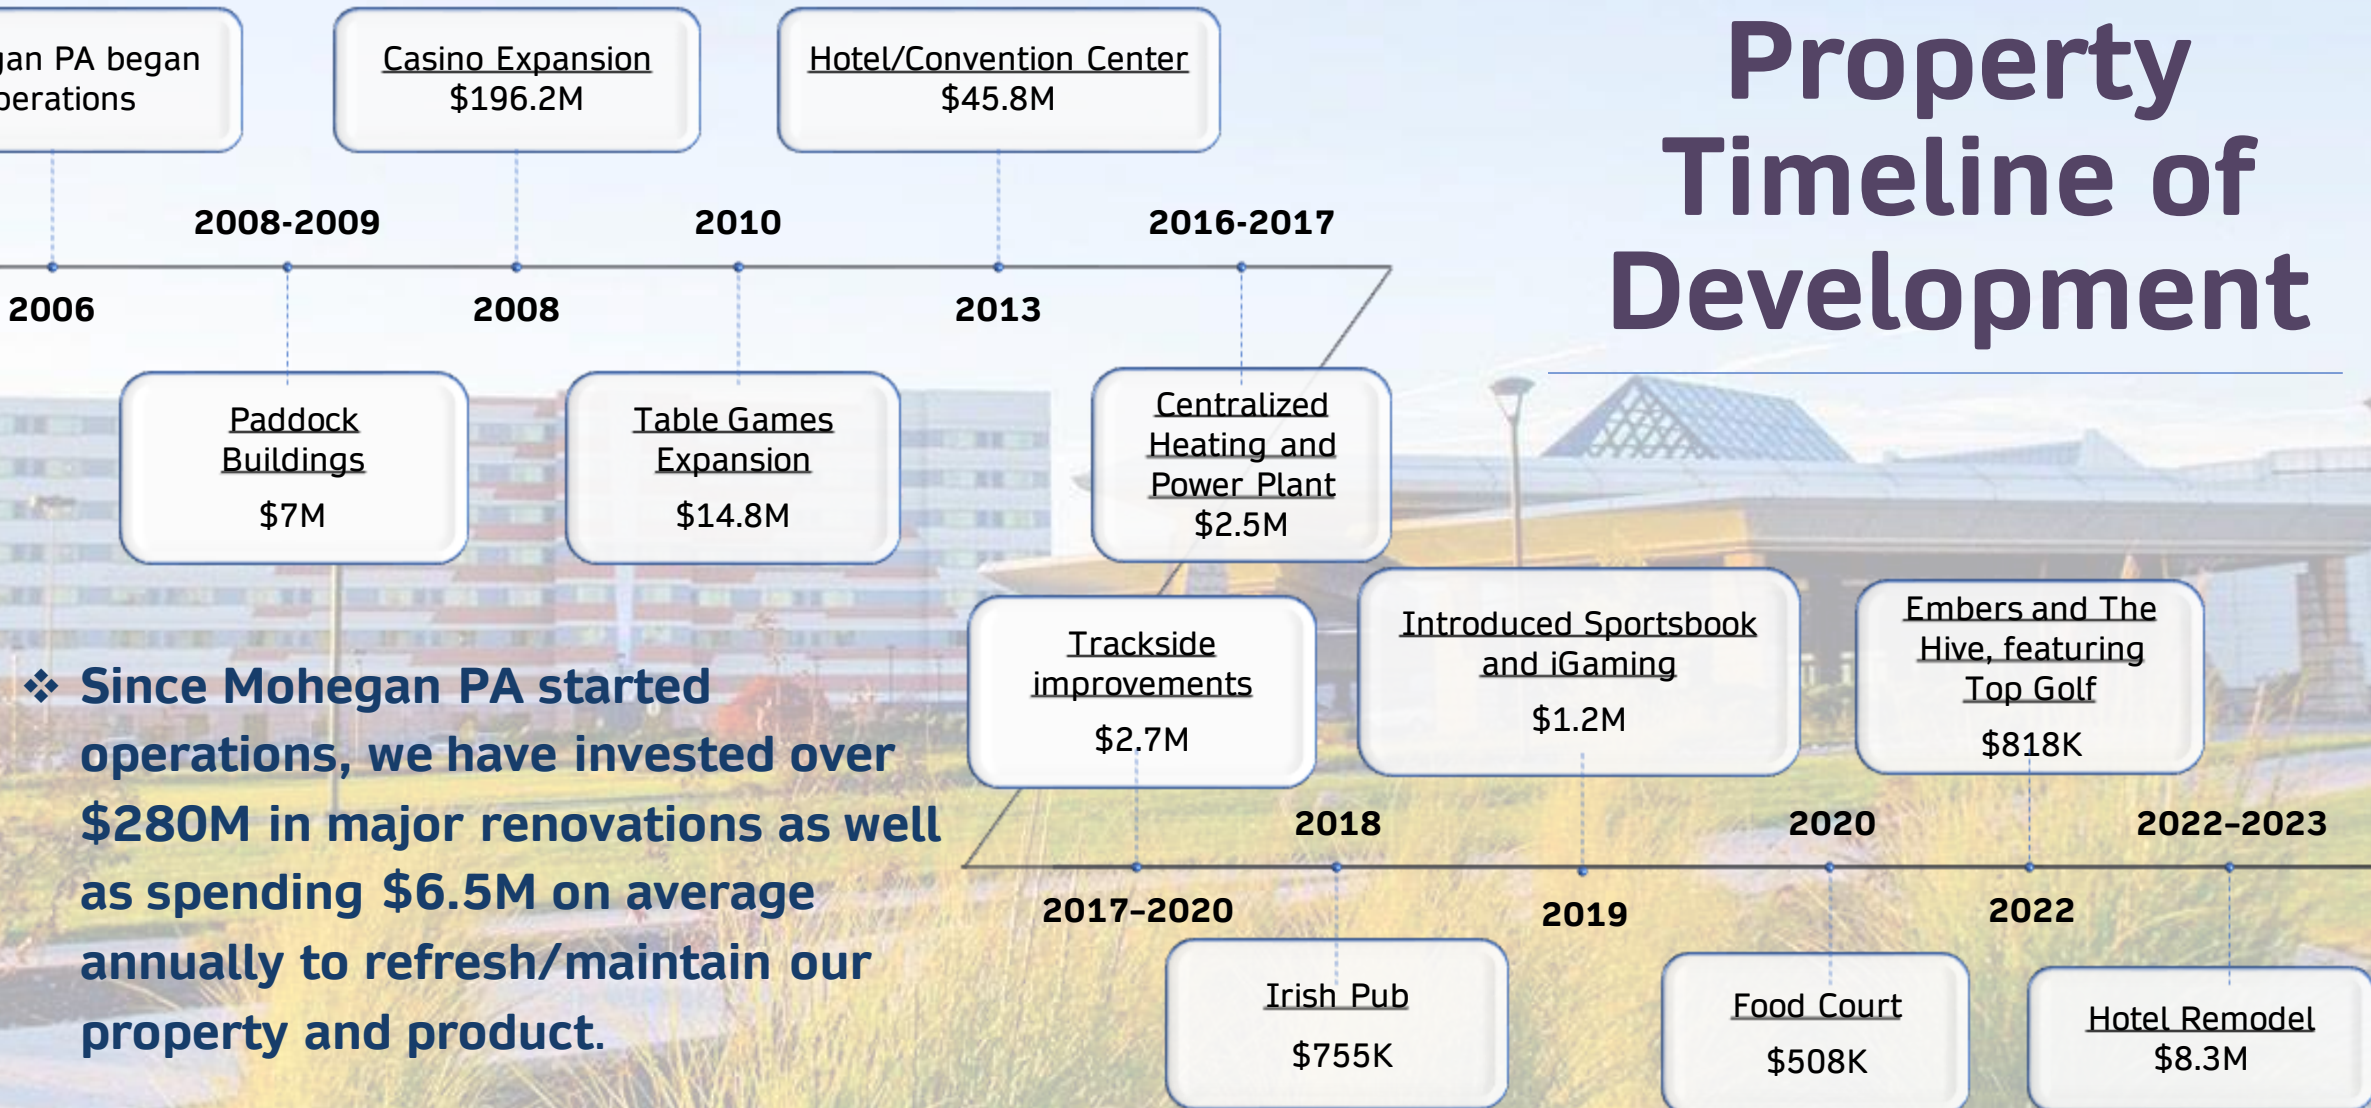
Property Timeline of Development

gan PA began perations

2006

2008-2009

Paddock Buildings
$7M

Casino Expansion
$196.2M

2008

2010

Table Games Expansion
$14.8M

Hotel/Convention Center
$45.8M

2013

2016-2017

Centralized Heating and Power Plant
$2.5M

❖ Since Mohegan PA started operations, we have invested over $280M in major renovations as well as spending $6.5M on average annually to refresh/maintain our property and product.

Trackside improvements
$2.7M

Introduced Sportsbook and iGaming
$1.2M

Embers and The Hive, featuring Top Golf
$818K

2018

2020

2022-2023

2017-2020

2019

2022

Irish Pub
$755K

Food Court
$508K

Hotel Remodel
$8.3M